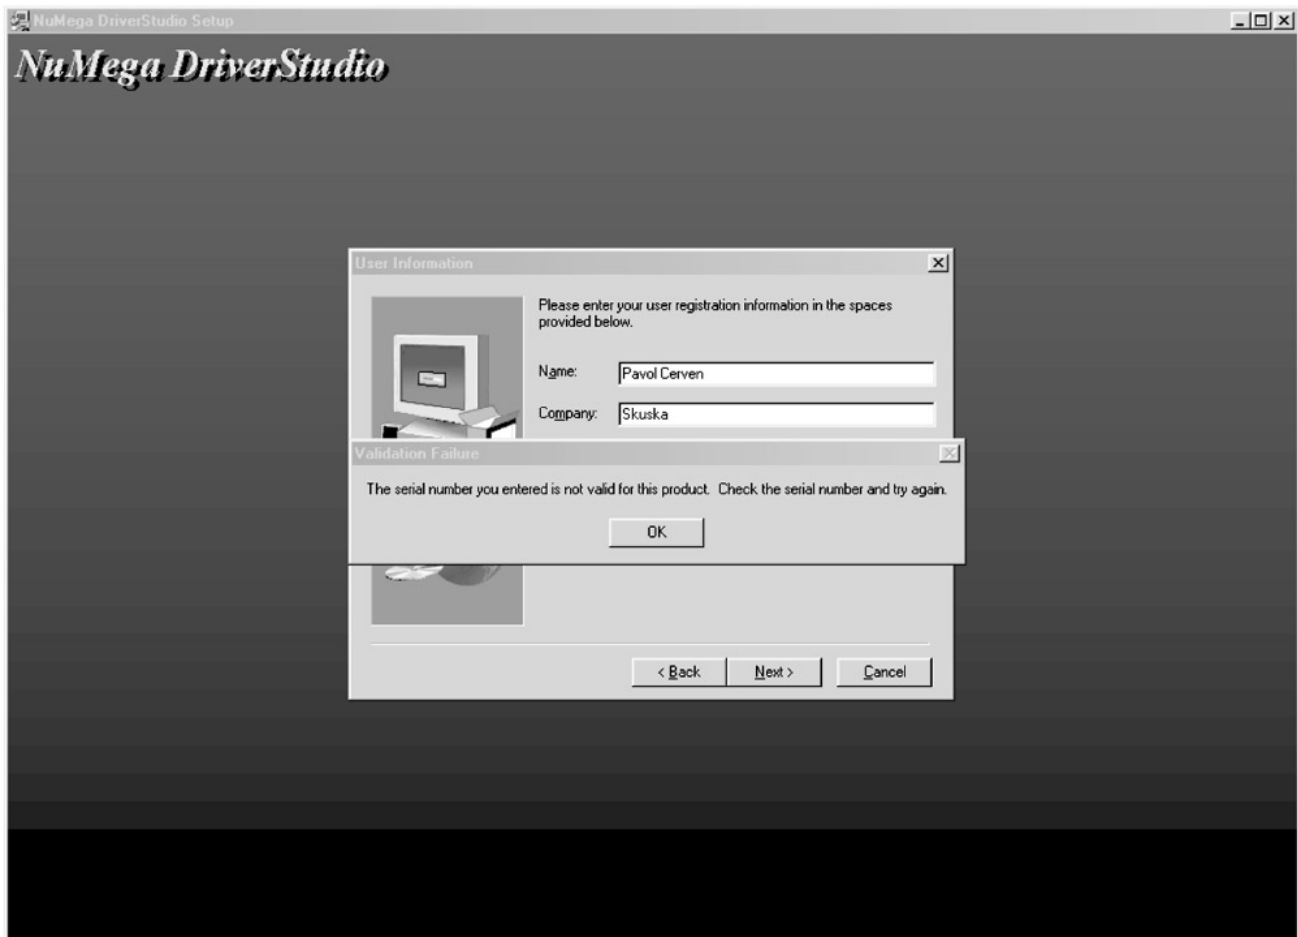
NuMega DriverStudio Setup

NuMega DriverStudio

User Information

Please enter your user registration information in the spaces provided below.

Name: Pavol Cerven

Company: Skuska

Validation Failure

The serial number you entered is not valid for this product. Check the serial number and try again.

OK

< Back

Next >

Cancel